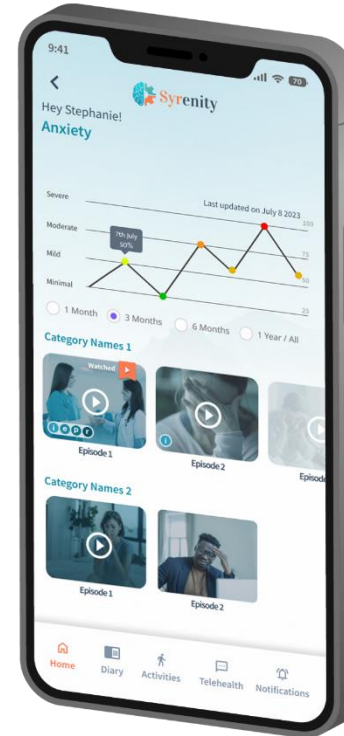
9:41

70

<

Syrenity

Hey Stephanie!
Anxiety

Severe

Last updated on July 8 2023

100

Moderate

7th July
50%

75

Mild

50

Minimal

25

1 Month

3 Months

6 Months

1 Year / All

Category Names 1

Watched

Episode 1

Episode 2

Episode

Category Names 2

Episode 1

Episode 2

Home

Diary

Activities

Telehealth

Notifications